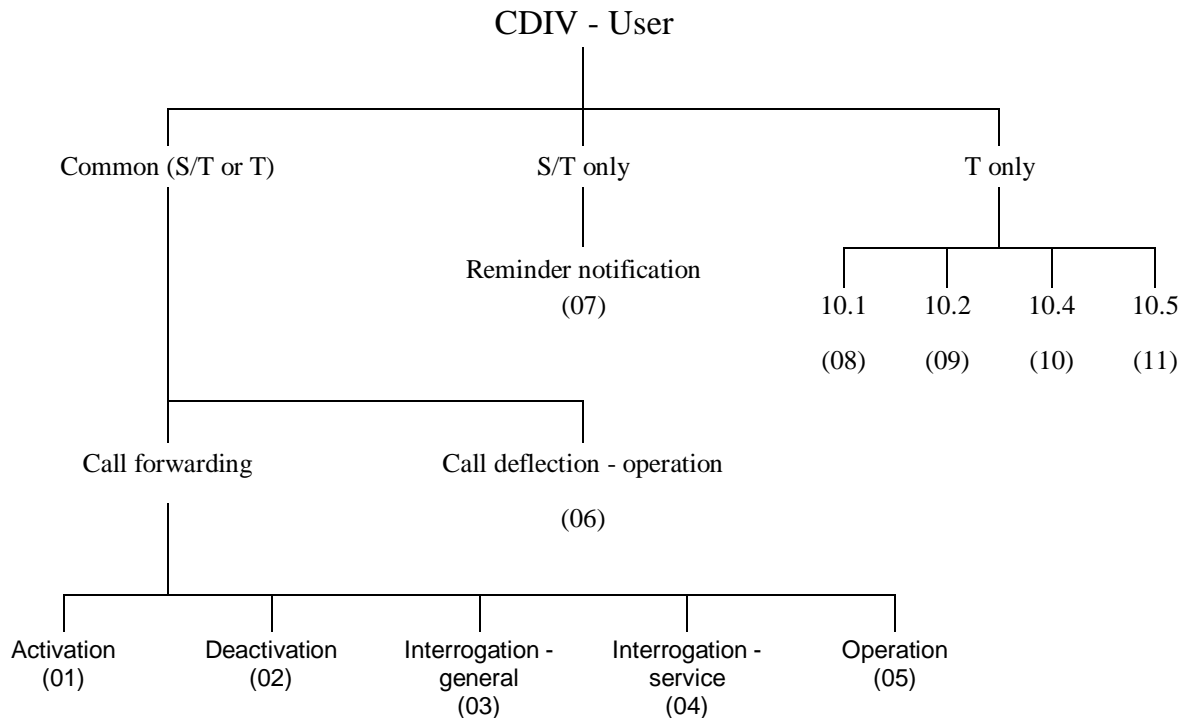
CDIV - User

Common (S/T or T)

S/T only

T only

Reminder notification
(07)

10.1
(08)

10.2
(09)

10.4
(10)

10.5
(11)

Call forwarding

Call deflection - operation
(06)

Activation
(01)

Deactivation
(02)

Interrogation - general
(03)

Interrogation - service
(04)

Operation
(05)